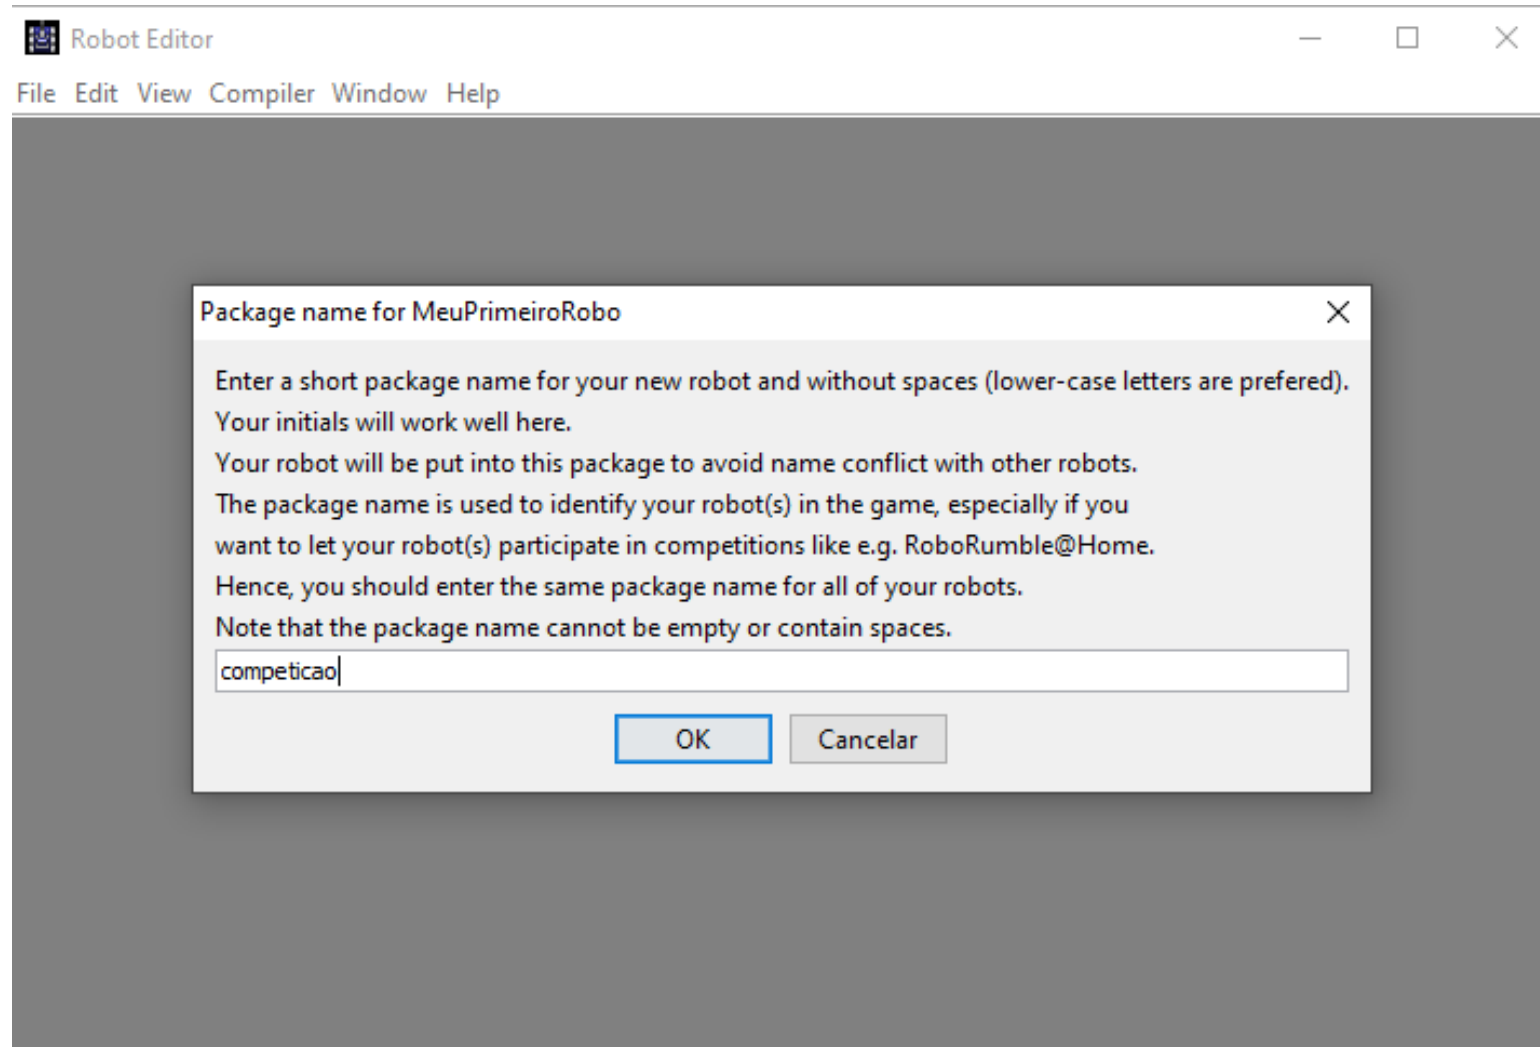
Robot Editor

File Edit View Compiler Window Help

Package name for MeuPrimeiroRobo

Enter a short package name for your new robot and without spaces (lower-case letters are prefered).
Your initials will work well here.
Your robot will be put into this package to avoid name conflict with other robots.
The package name is used to identify your robot(s) in the game, especially if you want to let your robot(s) participate in competitions like e.g. RoboRumble@Home.
Hence, you should enter the same package name for all of your robots.
Note that the package name cannot be empty or contain spaces.

competicao

OK Cancelar